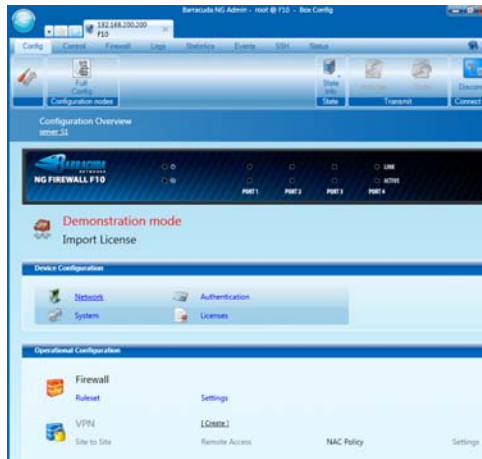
Barracuda NG Admin - root @ F10 - Box Config

192.168.200.200
F10

Config Control Firewall Logs Statistics Events SSH Status

Full Config
Configuration nodes

State Info
State

Transmit

Disconn
Connect

Configuration Overview
server S1

BARRACUDA NETWORKS
NG FIREWALL F10

LINK
ACTIVE
PORT 1 PORT 2 PORT 3 PORT 4

Demonstration mode
Import License

Device Configuration

Network
Authentication
System
Licenses

Operational Configuration

Firewall
Ruleset
Settings

VPN
[ Create ]
Site to Site
Remote Access
NAC Policy
Settings